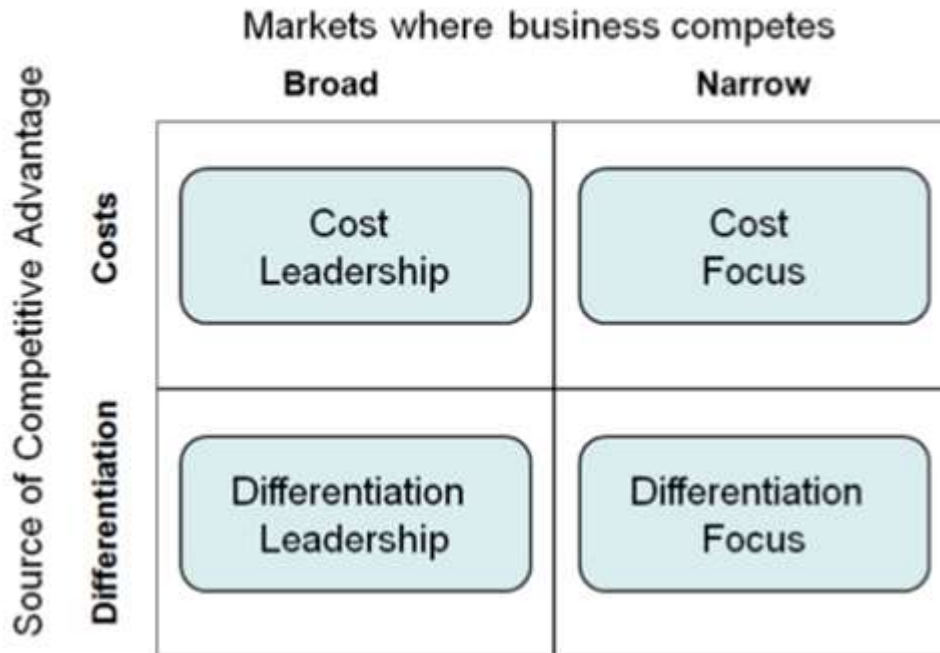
Markets where business competes

Source of Competitive Advantage

| | Broad | Narrow |
|---|---|---|
| Costs | Cost Leadership | Cost Focus |
| Differentiation | Differentiation Leadership | Differentiation Focus |